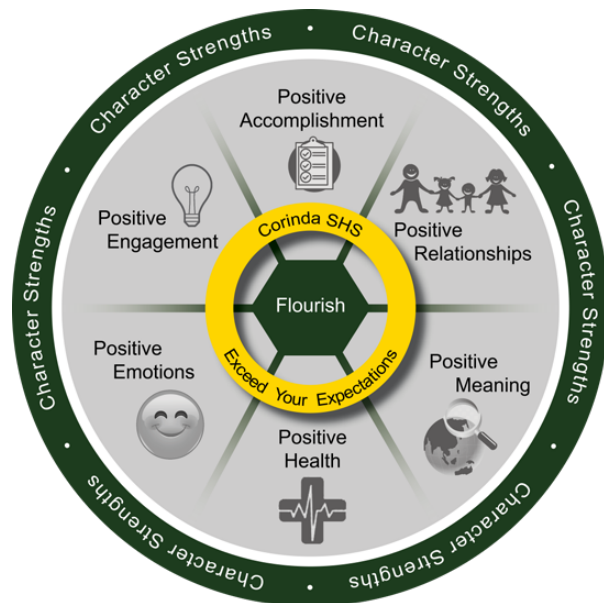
Character Strengths • Character Strengths • Character Strengths • Character Strengths • Character Strengths • Character Strengths •

Positive Accomplishment

Positive Engagement

Positive Relationships

Corinda SHS

Flourish

Exceed Your Expectations

Positive Emotions

Positive Meaning

Positive Health